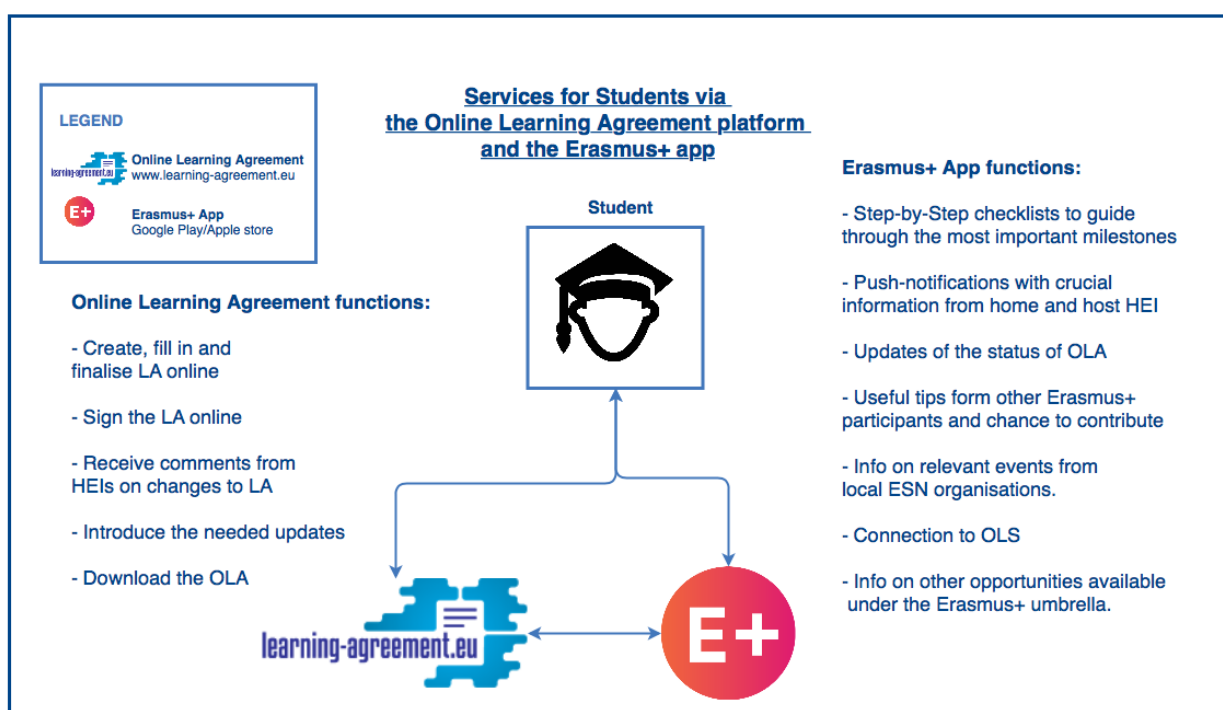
LEGEND

learning-agreement.eu Online Learning Agreement
www.learning-agreement.eu

E+ Erasmus+ App
Google Play/Apple store

Services for Students via the Online Learning Agreement platform and the Erasmus+ app

Student

Online Learning Agreement functions:

- Create, fill in and finalise LA online

- Sign the LA online

- Receive comments from HEIs on changes to LA

- Introduce the needed updates

- Download the OLA

Erasmus+ App functions:

- Step-by-Step checklists to guide through the most important milestones

- Push-notifications with crucial information from home and host HEI

- Updates of the status of OLA

- Useful tips form other Erasmus+ participants and chance to contribute

- Info on relevant events from local ESN organisations.

- Connection to OLS

- Info on other opportunities available under the Erasmus+ umbrella.

learning-agreement.eu

E+